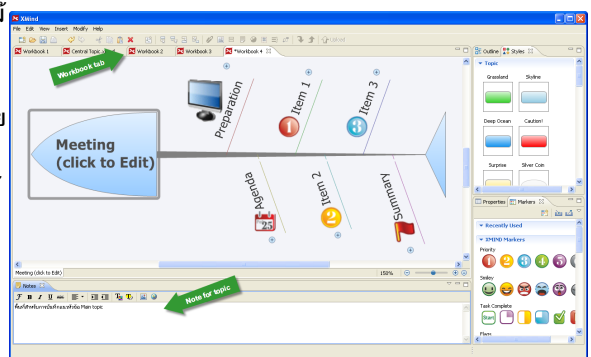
XMind

File Edit View Insert Modify Help

Workbook 1 | Central Topic | Workbook 2 | Workbook 3 | *Workbook 4

Workbook tab

Meeting (click to Edit)

Preparation

Item 1

Item 3

Agenda

25

Item 2

Summary

Meeting (click to Edit)

150%

Notes

Note for topic

พิมพ์ข้อความโน้ตที่ต้องการ Main topic

Outline | Styles

Topic

Grassland

Skyline

Deep Ocean

Caution!

Surprise

Silver Coin

Properties | Markers

Recently Used

XMIND Markers

Priority

Smiley

Task Complete

Start

Flags